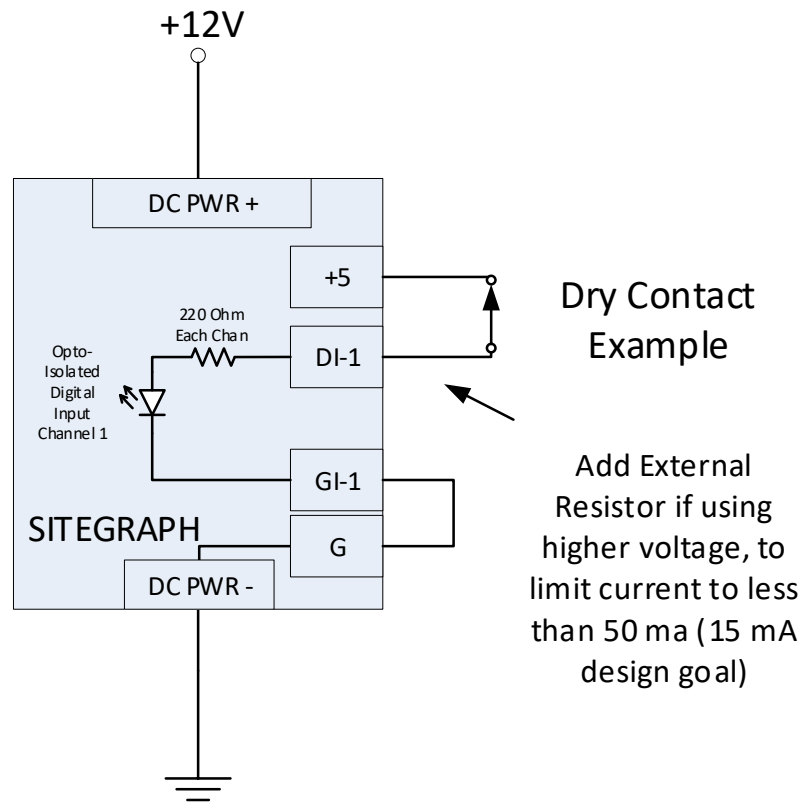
+12V

DC PWR +

+5

220 Ohm Each Chan

Opto-Isolated Digital Input Channel 1

DI-1

Dry Contact Example

GI-1

SITEGRAPH

G

DC PWR -

Add External Resistor if using higher voltage, to limit current to less than 50 ma (15 mA design goal)